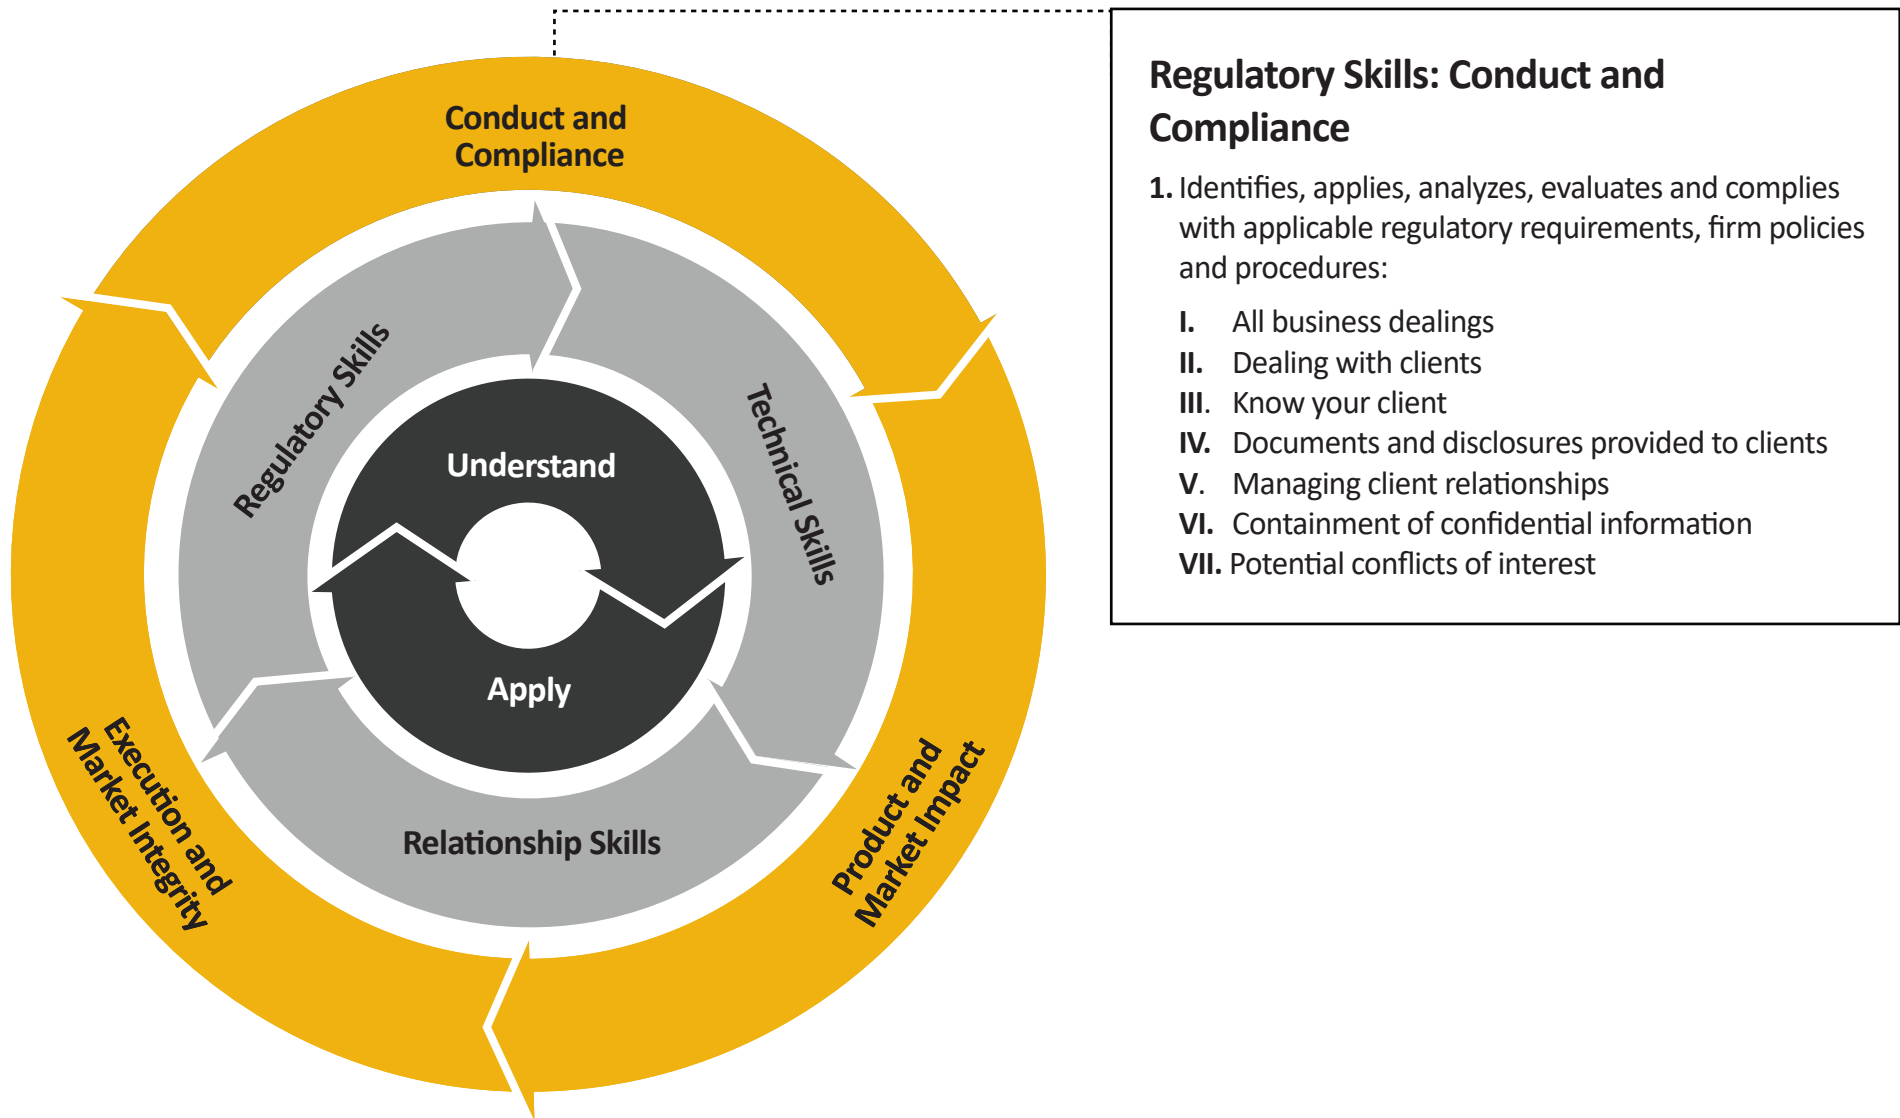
Conduct and Compliance

Regulatory Skills

Technical Skills

Understand

Apply

Relationship Skills

Execution and Market Integrity

Product and Market Impact

Regulatory Skills: Conduct and Compliance

1. Identifies, applies, analyzes, evaluates and complies with applicable regulatory requirements, firm policies and procedures:

I. All business dealings
II. Dealing with clients
III. Know your client
IV. Documents and disclosures provided to clients
V. Managing client relationships
VI. Containment of confidential information
VII. Potential conflicts of interest